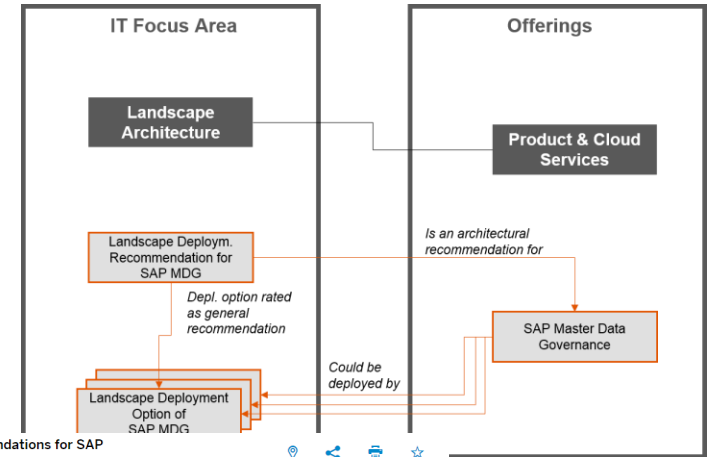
IT Focus Area

Offerings

Landscape Architecture

Product & Cloud Services

Landscape Deploym. Recommendation for SAP MDG

Is an architectural recommendation for

Depl. option rated as general recommendation

SAP Master Data Governance

Could be deployed by

Landscape Deployment Option of SAP MDG

ndations for SAP